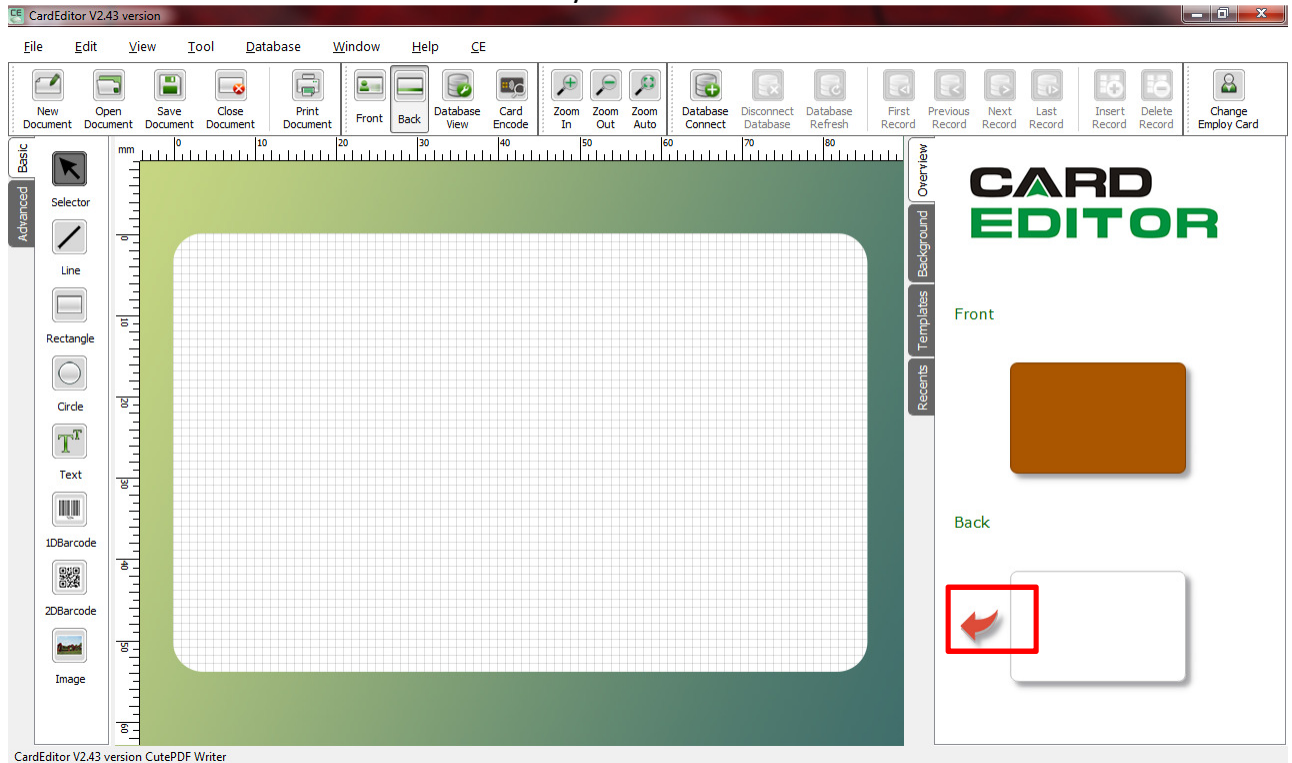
CE CardEditor V2.43 version

File Edit View Tool Database Window Help CE

New Document Open Document Save Document Close Document Print Document Front Back Database View Card Encode Zoom In Zoom Out Zoom Auto Database Connect Disconnect Database Database Refresh First Record Previous Record Next Record Last Record Insert Record Delete Record Change Employ Card

Basic Advanced

Selector Line Rectangle Circle Text 1DBarcode 2DBarcode Image

mm 0 10 20 30 40 50 60 70 80

0 10 20 30 40 50 60

Overview Background Templates Recents

CARD EDITOR

Front

Back

CardEditor V2.43 version CutePDF Writer